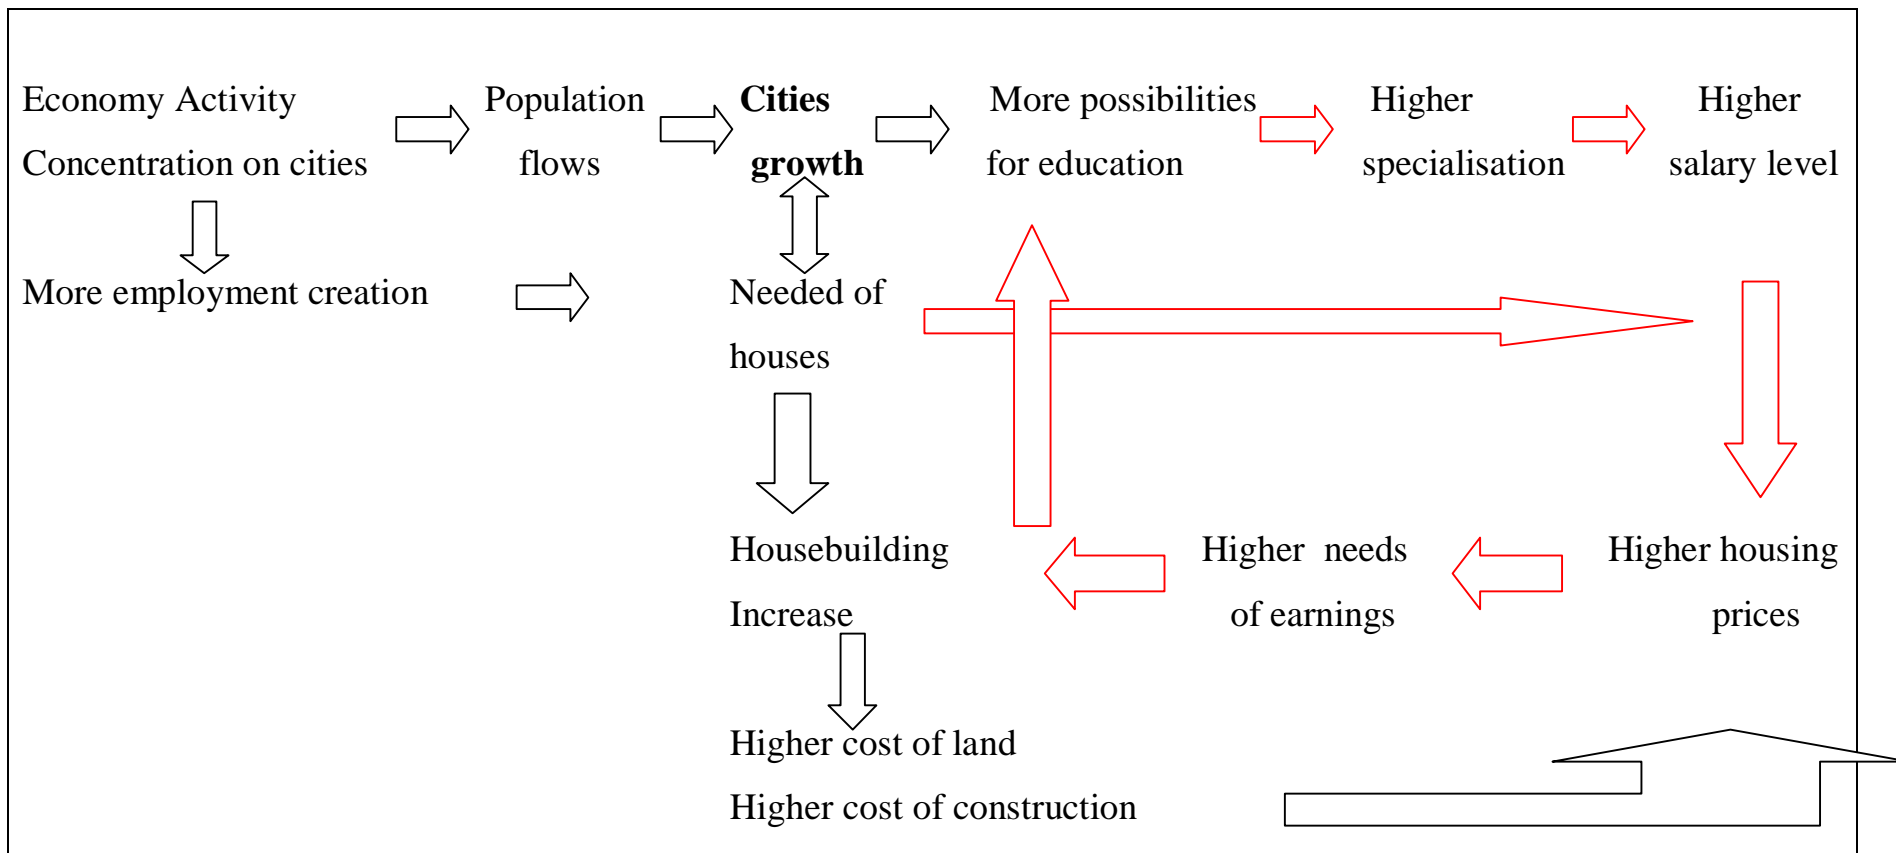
Economy Activity Concentration on cities

Population flows

**Cities growth**

More possibilities for education

Higher specialisation

Higher salary level

More employment creation

Needed of houses

Housebuilding Increase

Higher needs of earnings

Higher housing prices

Higher cost of land

Higher cost of construction